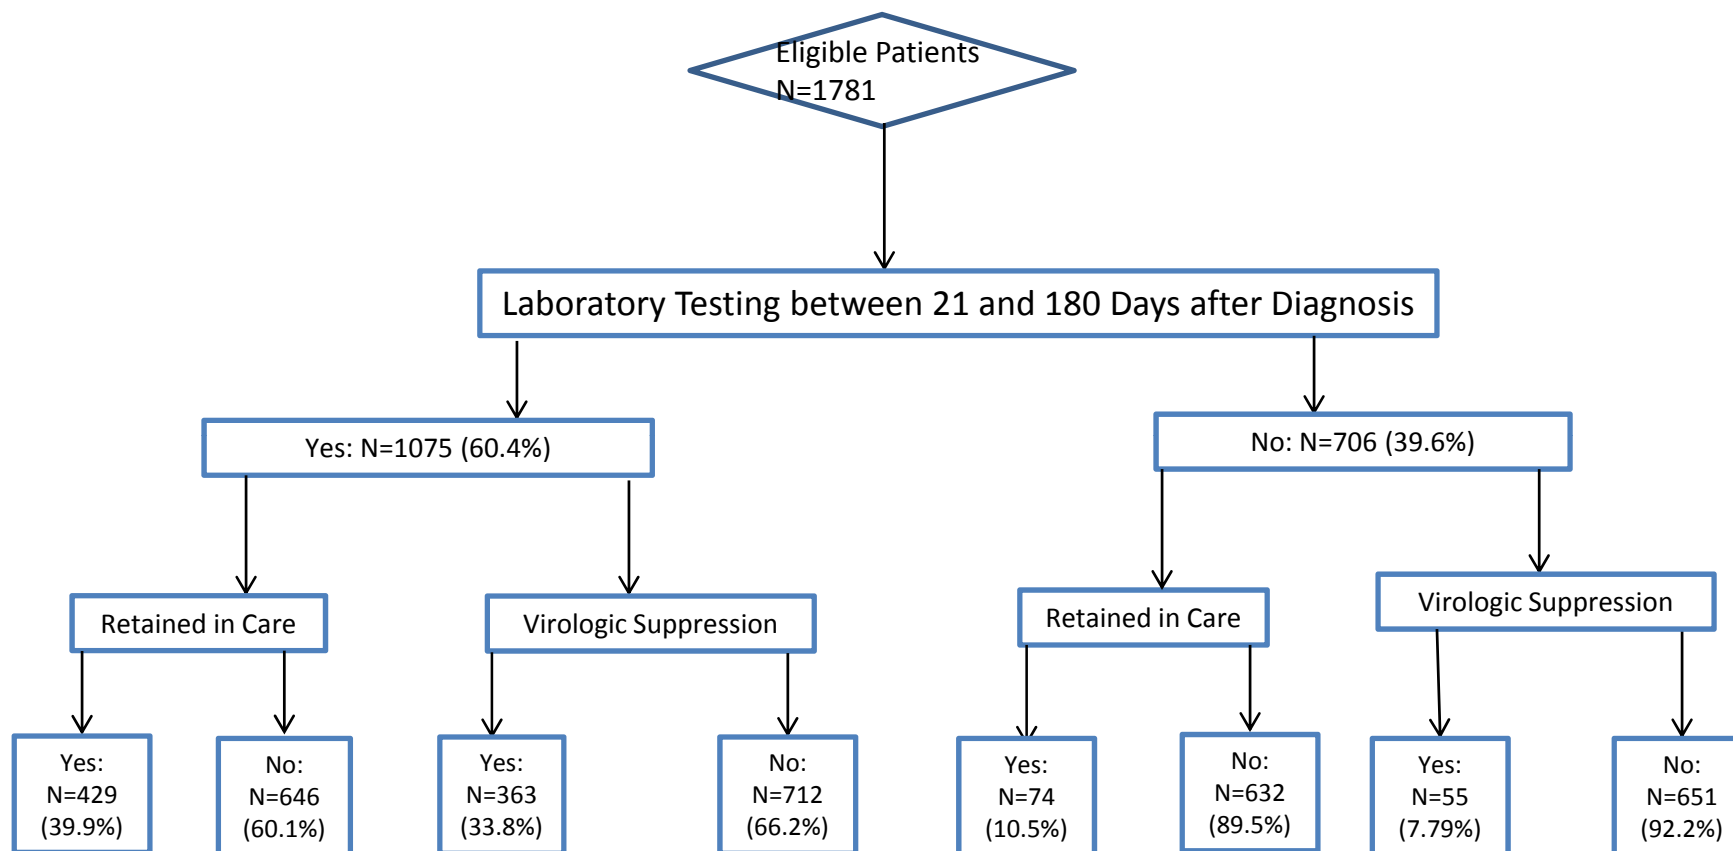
Eligible Patients
N=1781

Laboratory Testing between 21 and 180 Days after Diagnosis

Yes: N=1075 (60.4%)

No: N=706 (39.6%)

Retained in Care

Virologic Suppression

Retained in Care

Virologic Suppression

Yes:
N=429
(39.9%)

No:
N=646
(60.1%)

Yes:
N=363
(33.8%)

No:
N=712
(66.2%)

Yes:
N=74
(10.5%)

No:
N=632
(89.5%)

Yes:
N=55
(7.79%)

No:
N=651
(92.2%)